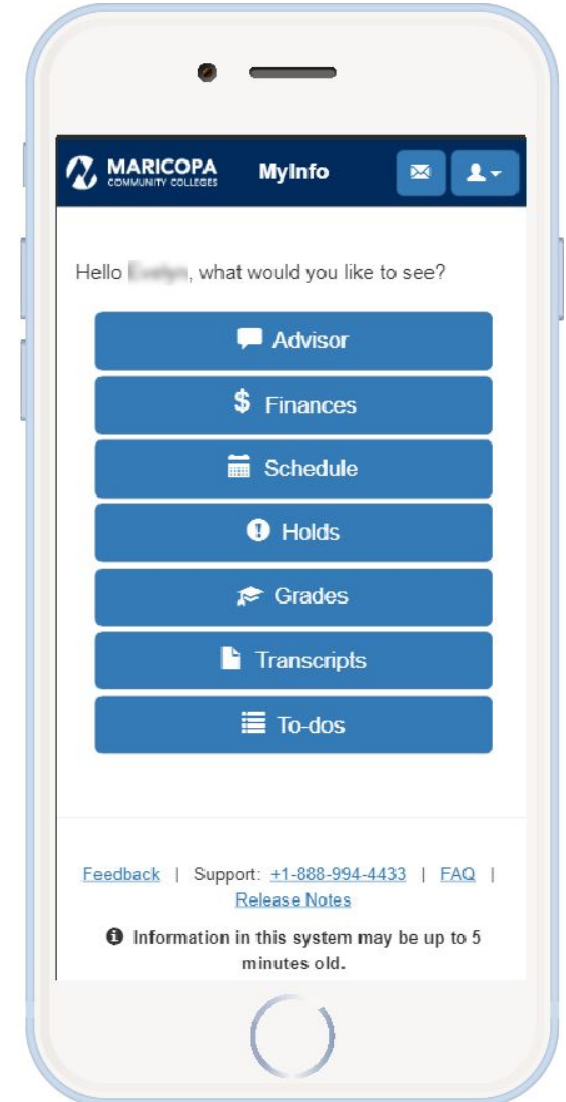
MARICOPA
COMMUNITY COLLEGES

MyInfo

Hello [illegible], what would you like to see?

Advisor

$ Finances

Schedule

Holds

Grades

Transcripts

To-dos

Feedback | Support: +1-888-994-4433 | FAQ | Release Notes

Information in this system may be up to 5 minutes old.